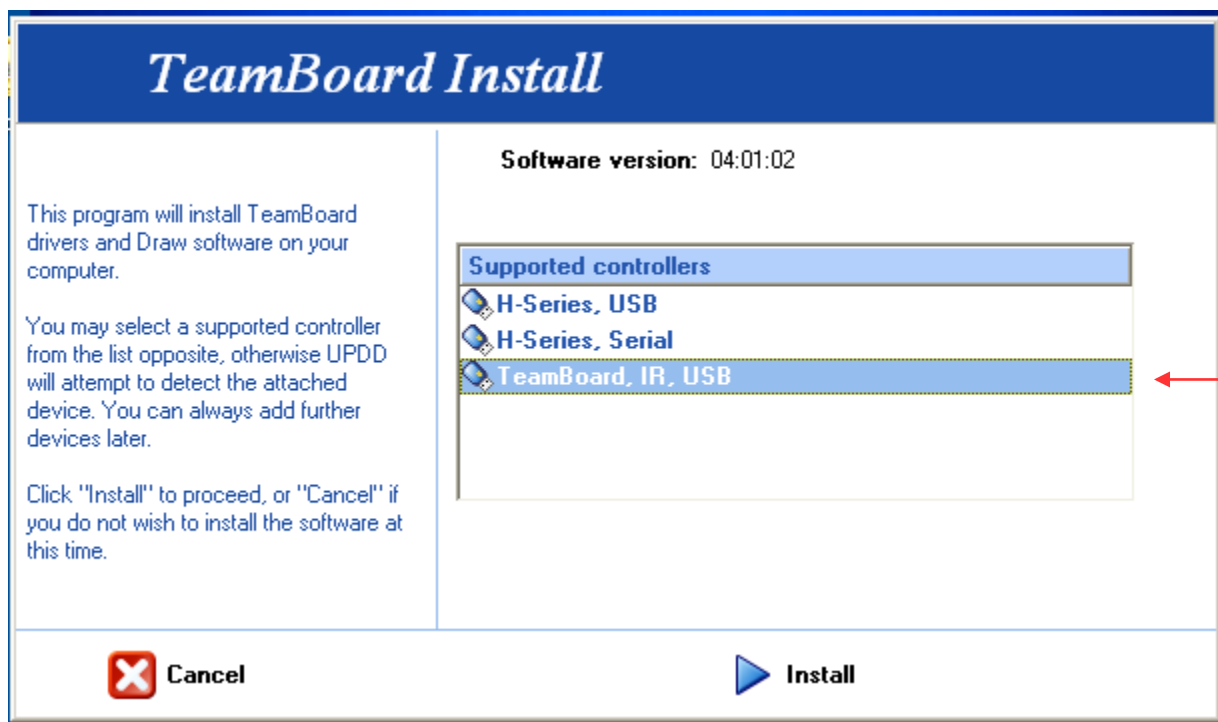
TeamBoard Install

This program will install TeamBoard drivers and Draw software on your computer.

You may select a supported controller from the list opposite, otherwise UPDD will attempt to detect the attached device. You can always add further devices later.

Click "Install" to proceed, or "Cancel" if you do not wish to install the software at this time.

Software version: 04:01:02

Supported controllers

H-Series, USB

H-Series, Serial

TeamBoard, IR, USB

Cancel

Install